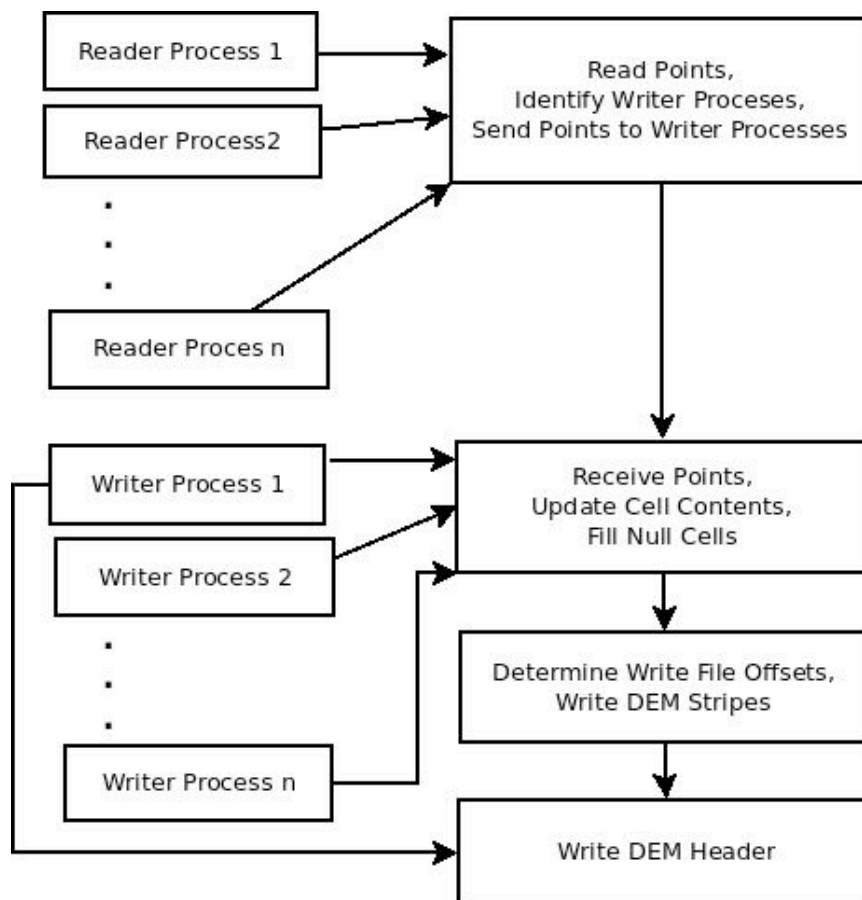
Reader Process 1

Reader Process2

.
.
.

Reader Proces n

Read Points,
Identify Writer Proceses,
Send Points to Writer Processes

Writer Process 1

Writer Process 2

.
.
.

Writer Process n

Receive Points,
Update Cell Contents,
Fill Null Cells

Determine Write File Offsets,
Write DEM Stripes

Write DEM Header